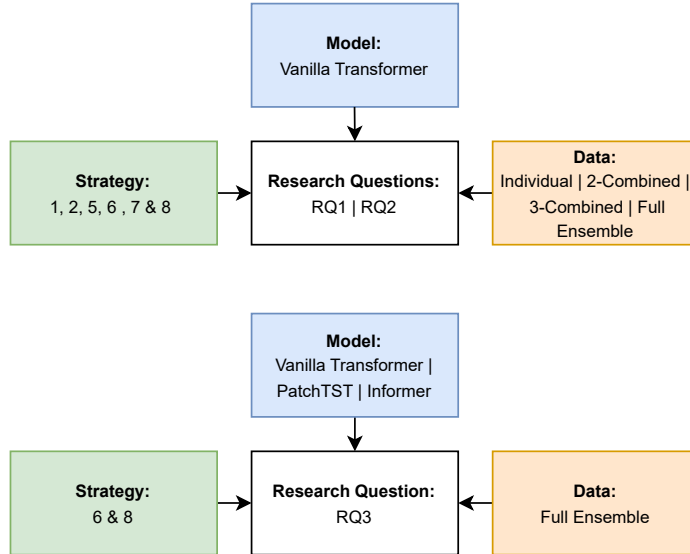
Model:
Vanilla Transformer

Strategy:
1, 2, 5, 6 , 7 & 8

Research Questions:
RQ1 | RQ2

Data:
Individual | 2-Combined | 3-Combined | Full Ensemble

Model:
Vanilla Transformer | PatchTST | Informer

Strategy:
6 & 8

Research Question:
RQ3

Data:
Full Ensemble